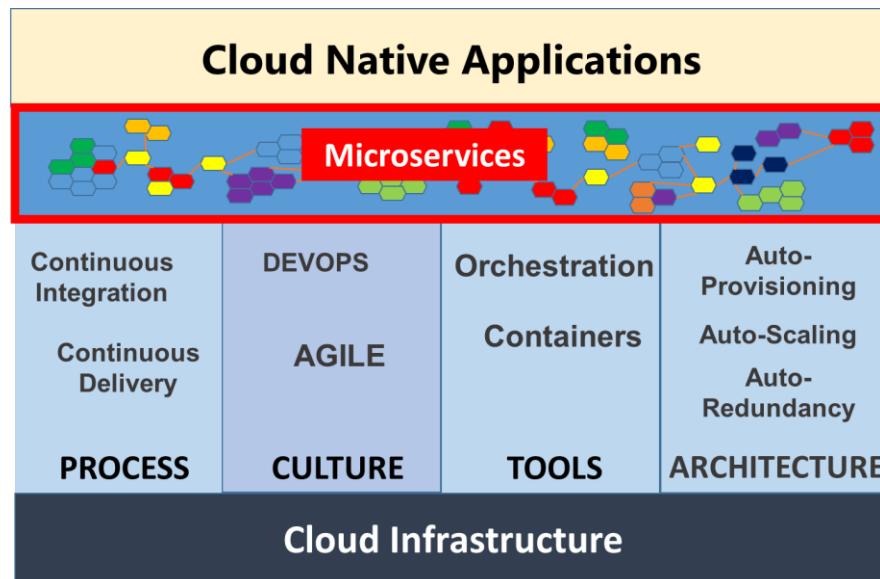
Cloud Native Applications

Microservices

Continuous Integration

Continuous Delivery

PROCESS

DEVOPS

AGILE

CULTURE

Orchestration

Containers

TOOLS

Auto-Provisioning

Auto-Scaling

Auto-Redundancy

ARCHITECTURE

Cloud Infrastructure